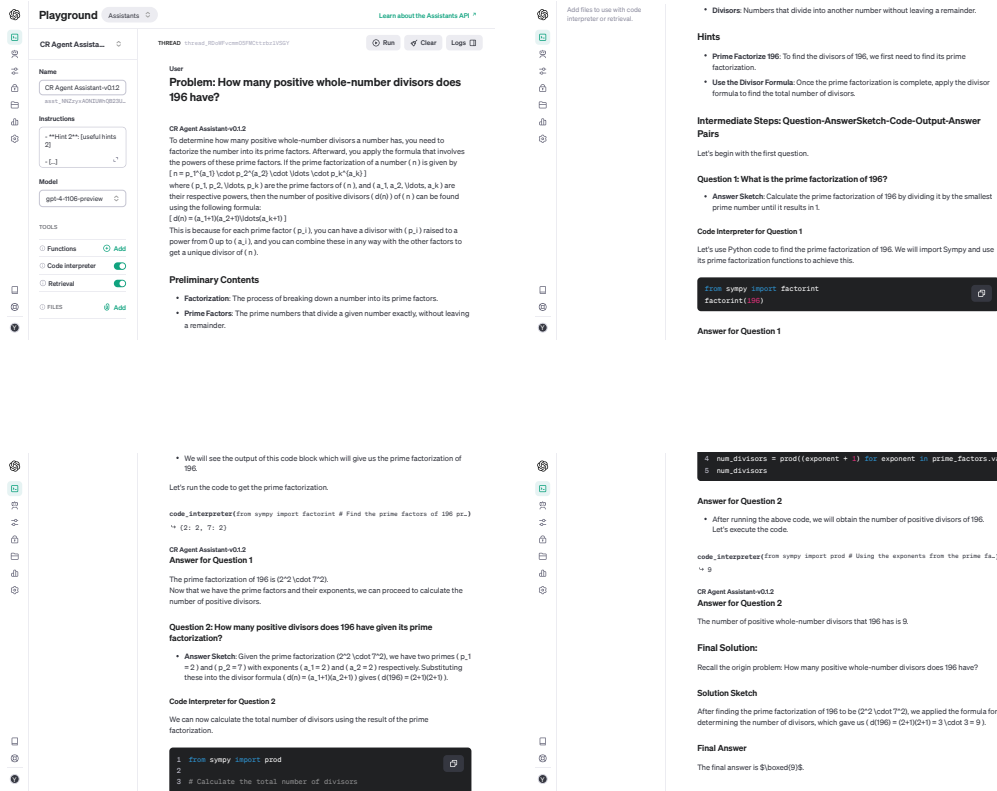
Playground Assistants

Learn about the Assistants API ↗

CR Agent Assista...

Name
CR Agent Assistant-v0.1.2
asst_9NZzysAONIUMhQB23L...

Instructions
- **Hint 2**: [useful hints 2]
- [...]

Model
gpt-4-1106-preview

TOOLS
Functions + Add
Code interpreter
Retrieval
FILES Add

THREAD thread_9Dc9Fvcme05F9Cttrbr1VSSY

Run Clear Logs

User
Problem: How many positive whole-number divisors does 196 have?

CR Agent Assistant-v0.1.2
To determine how many positive whole-number divisors a number has, you need to factorize the number into its prime factors. Afterward, you apply the formula that involves the powers of these prime factors. If the prime factorization of a number ( n ) is given by [ n = p_1^{a_1} \cdot p_2^{a_2} \cdot \ldots \cdot p_k^{a_k} ] where ( p_1, p_2, \ldots, p_k ) are the prime factors of ( n ), and ( a_1, a_2, \ldots, a_k ) are their respective powers, then the number of positive divisors ( d(n) ) of ( n ) can be found using the following formula:
[ d(n) = (a_1+1)(a_2+1)\ldots(a_k+1) ]
This is because for each prime factor ( p_i ), you can have a divisor with ( p_i ) raised to a power from 0 up to ( a_i ), and you can combine these in any way with the other factors to get a unique divisor of ( n ).

Preliminary Contents
• Factorization: The process of breaking down a number into its prime factors.
• Prime Factors: The prime numbers that divide a given number exactly, without leaving a remainder.

Add files to use with code interpreter or retrieval.

• Divisors: Numbers that divide into another number without leaving a remainder.

Hints
• Prime Factorize 196: To find the divisors of 196, we first need to find its prime factorization.
• Use the Divisor Formula: Once the prime factorization is complete, apply the divisor formula to find the total number of divisors.

Intermediate Steps: Question-AnswerSketch-Code-Output-Answer Pairs
Let's begin with the first question.

Question 1: What is the prime factorization of 196?
• Answer Sketch: Calculate the prime factorization of 196 by dividing it by the smallest prime number until it results in 1.

Code Interpreter for Question 1
Let's use Python code to find the prime factorization of 196. We will import Sympy and use its prime factorization functions to achieve this.

from sympy import factorint
factorint(196)

Answer for Question 1

• We will see the output of this code block which will give us the prime factorization of 196.

Let's run the code to get the prime factorization.

code_interpreter(from sympy import factorint # Find the prime factors of 196 pr...)
↳ {2: 2, 7: 2}

CR Agent Assistant-v0.1.2
Answer for Question 1
The prime factorization of 196 is (2^2 \cdot 7^2).
Now that we have the prime factors and their exponents, we can proceed to calculate the number of positive divisors.

Question 2: How many positive divisors does 196 have given its prime factorization?
• Answer Sketch: Given the prime factorization (2^2 \cdot 7^2), we have two primes ( p_1 = 2 ) and ( p_2 = 7 ) with exponents ( a_1 = 2 ) and ( a_2 = 2 ) respectively. Substituting these into the divisor formula ( d(n) = (a_1+1)(a_2+1) ) gives ( d(196) = (2+1)(2+1) ).

Code Interpreter for Question 2
We can now calculate the total number of divisors using the result of the prime factorization.

1 from sympy import prod
2
3 # Calculate the total number of divisors

4 num_divisors = prod((exponent + 1) for exponent in prime_factors.va
5 num_divisors

Answer for Question 2
• After running the above code, we will obtain the number of positive divisors of 196. Let's execute the code.

code_interpreter(from sympy import prod # Using the exponents from the prime fa...)
↳ 9

CR Agent Assistant-v0.1.2
Answer for Question 2
The number of positive whole-number divisors that 196 has is 9.

Final Solution:
Recall the origin problem: How many positive whole-number divisors does 196 have?

Solution Sketch
After finding the prime factorization of 196 to be (2^2 \cdot 7^2), we applied the formula for determining the number of divisors, which gave us ( d(196) = (2+1)(2+1) = 3 \cdot 3 = 9 ).

Final Answer
The final answer is $\boxed{9}$.